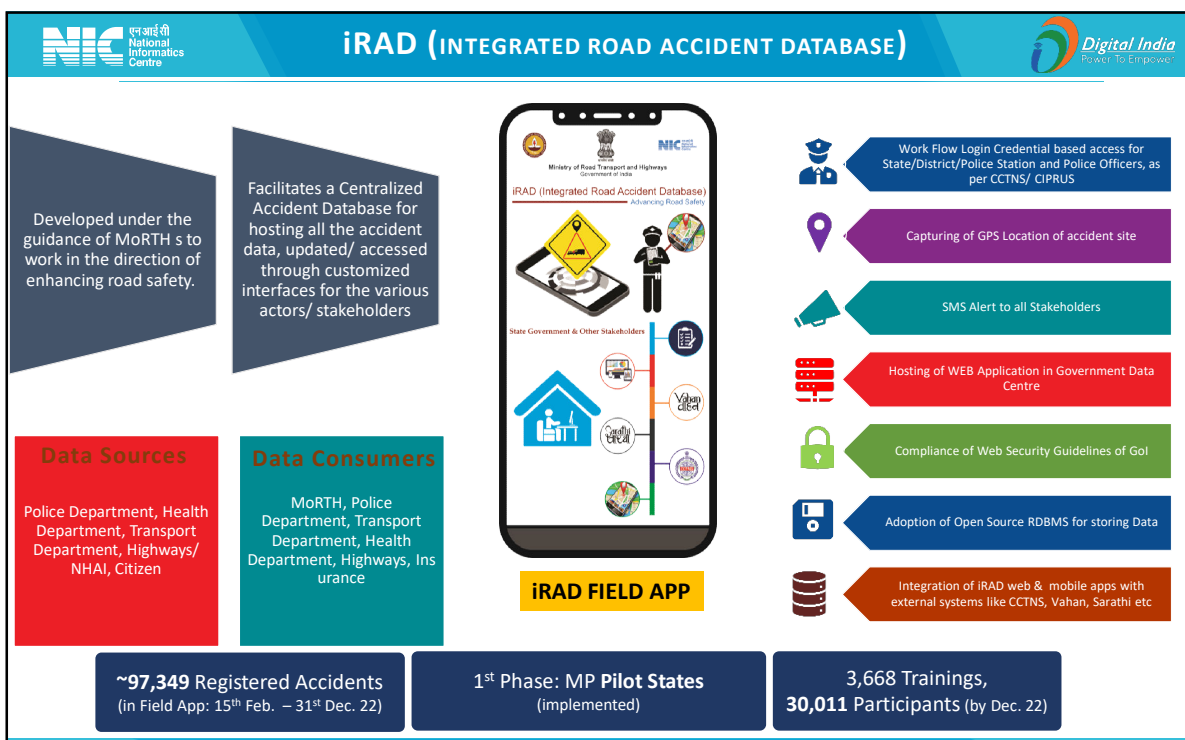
NIC एनआईसी National Informatics Centre

iRAD (INTEGRATED ROAD ACCIDENT DATABASE)

Digital India Power To Empower

Developed under the guidance of MoRTH s to work in the direction of enhancing road safety.

Facilitates a Centralized Accident Database for hosting all the accident data, updated/ accessed through customized interfaces for the various actors/ stakeholders

Ministry of Road Transport and Highways Government of India

iRAD (Integrated Road Accident Database)
Advancing Road Safety

State Government & Other Stakeholders

Vahan वाहन

सारथी

Work Flow Login Credential based access for State/District/Police Station and Police Officers, as per CCTNS/ CIPRUS

Capturing of GPS Location of accident site

SMS Alert to all Stakeholders

Hosting of WEB Application in Government Data Centre

Compliance of Web Security Guidelines of GoI

Adoption of Open Source RDBMS for storing Data

Integration of iRAD web & mobile apps with external systems like CCTNS, Vahan, Sarathi etc

Data Sources

Police Department, Health Department, Transport Department, Highways/ NHAI, Citizen

Data Consumers

MoRTH, Police Department, Transport Department, Health Department, Highways, Insurance

iRAD FIELD APP

~97,349 Registered Accidents (in Field App: 15$^{th}$ Feb. – 31$^{st}$ Dec. 22)

1$^{st}$ Phase: MP Pilot States (implemented)

3,668 Trainings, 30,011 Participants (by Dec. 22)